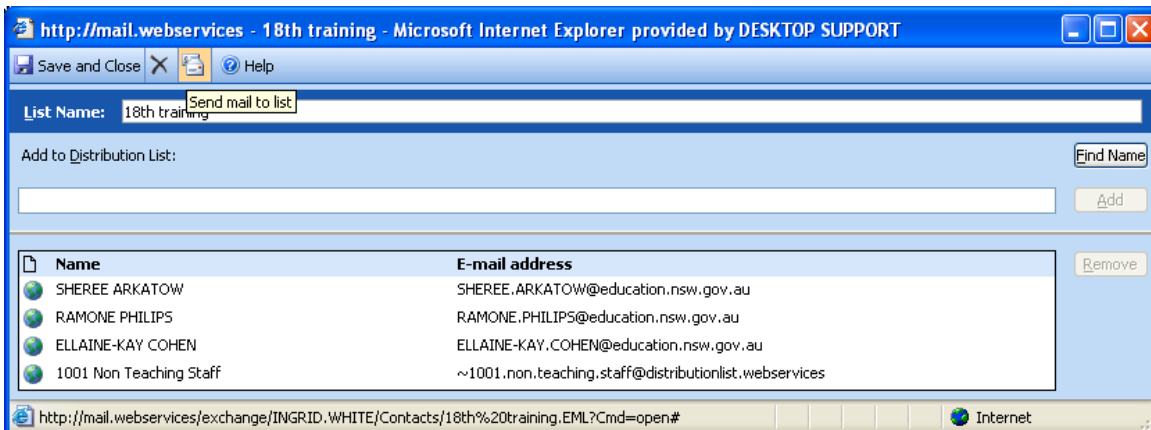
http://mail.webservices - 18th training - Microsoft Internet Explorer provided by DESKTOP SUPPORT

Save and Close Help

List Name: 18th training Send mail to list

Add to Distribution List:

Find Name

Add

| Name | E-mail address |
|---|---|
| SHEREE ARKATOW | SHEREE.ARKATOW@education.nsw.gov.au |
| RAMONE PHILIPS | RAMONE.PHILIPS@education.nsw.gov.au |
| ELLAINE-KAY COHEN | ELLAINE-KAY.COHEN@education.nsw.gov.au |
| 1001 Non Teaching Staff | ~1001.non.teaching.staff@distributionlist.webservices |

Remove

http://mail.webservices/exchange/INGRID.WHITE/Contacts/18th%20training.EML?Cmd=open#

Internet